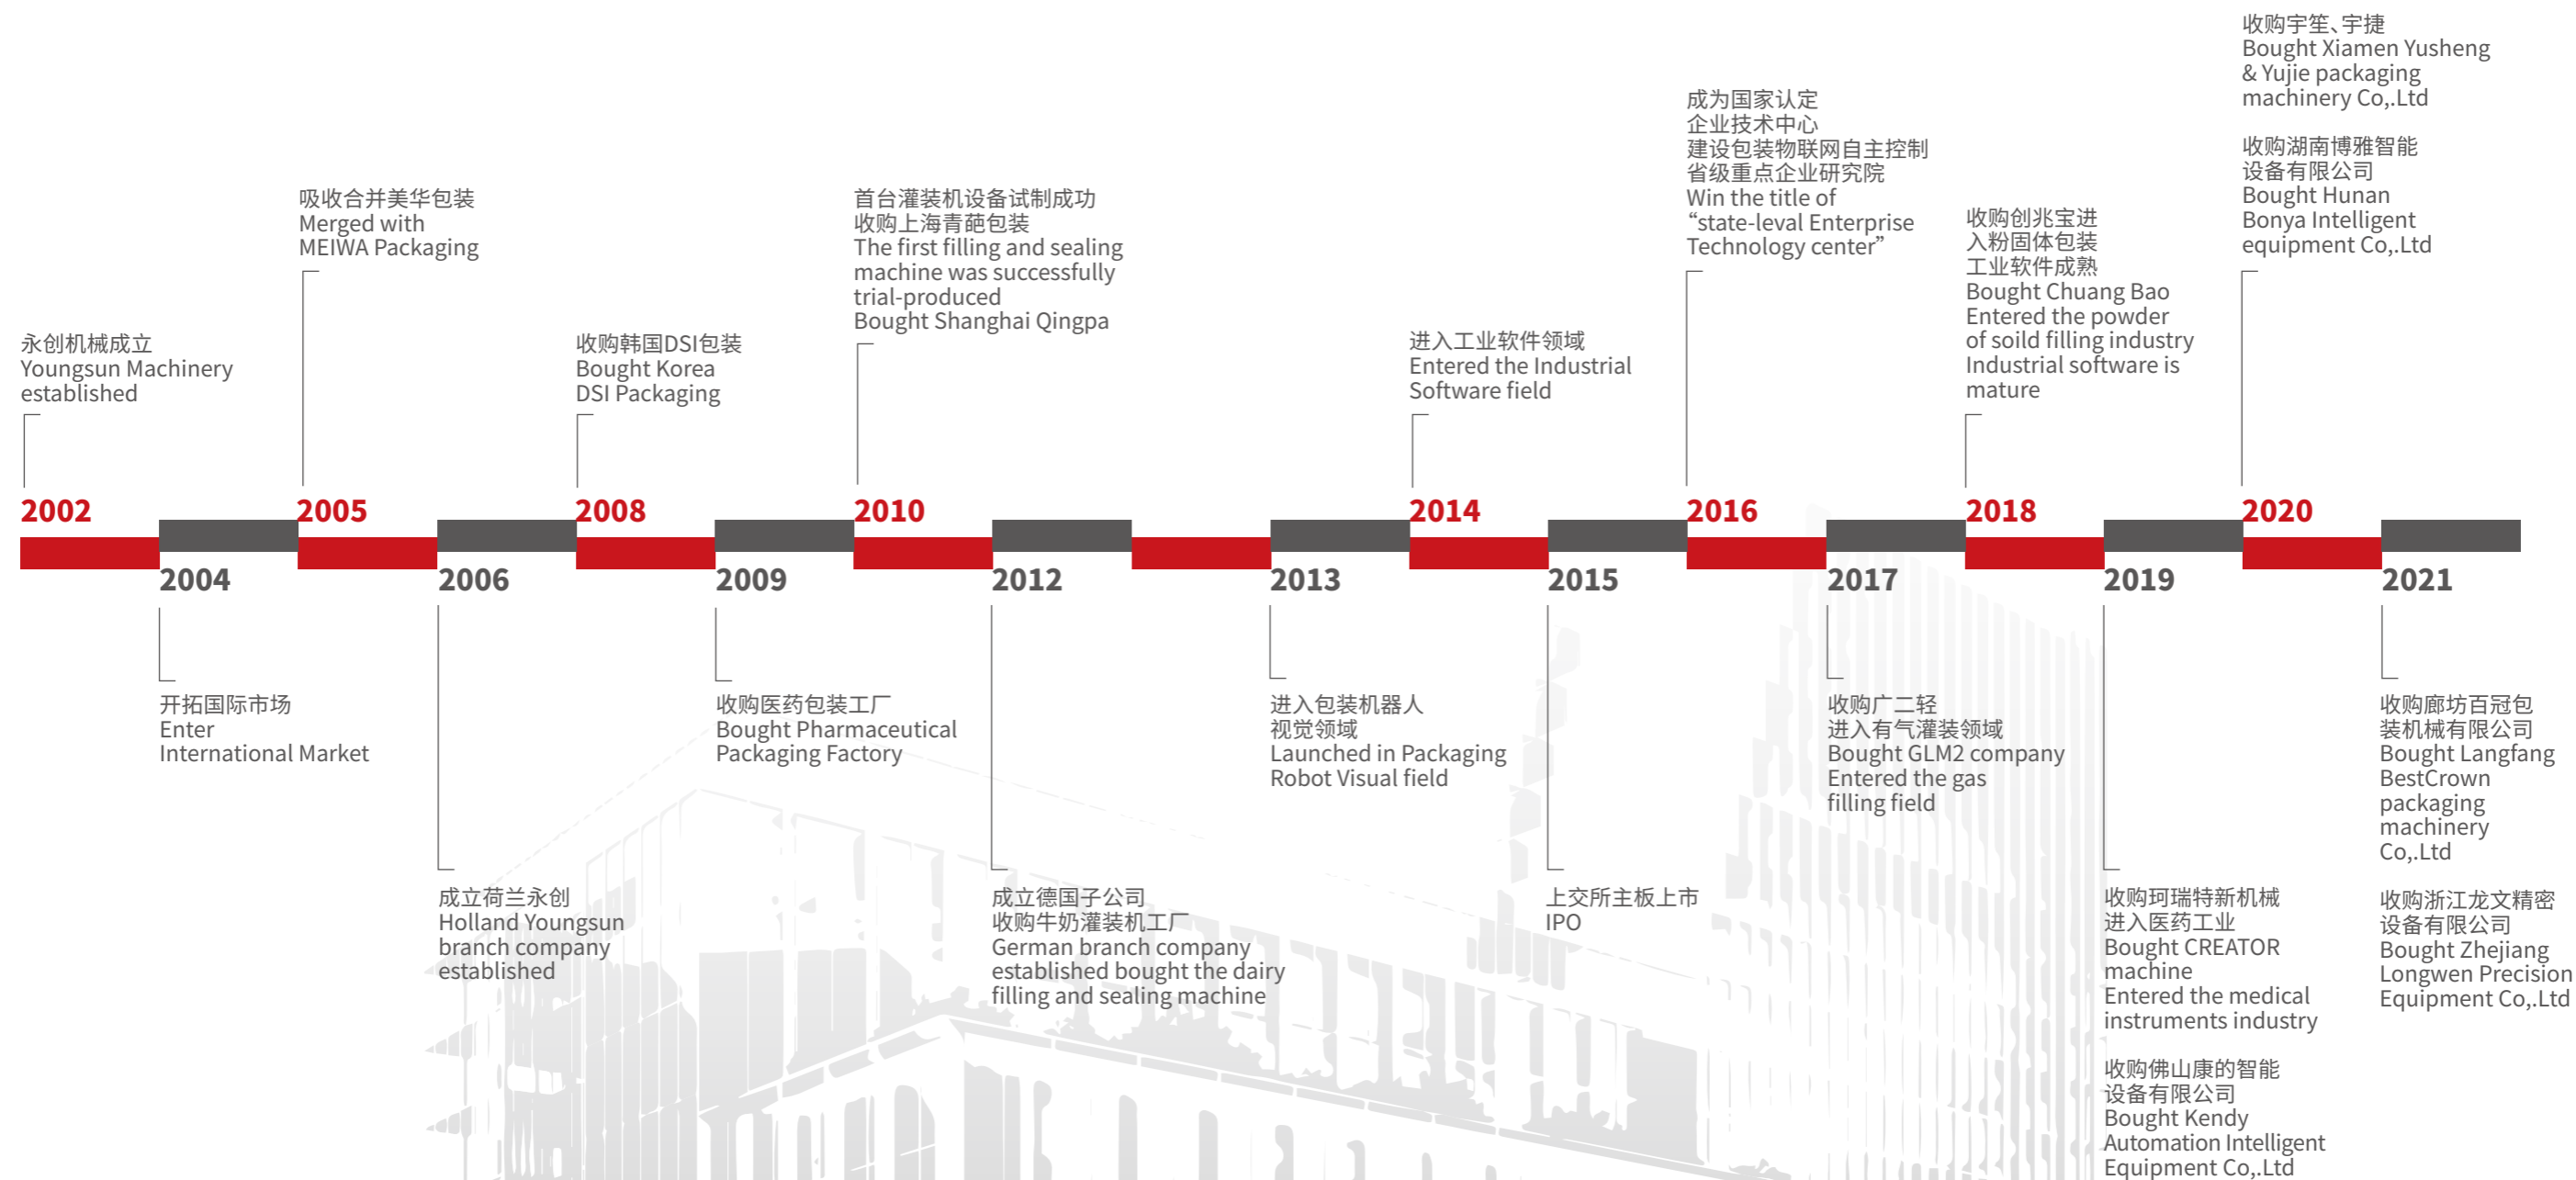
收购宇笙、宇捷
Bought Xiamen Yusheng & Yujie packaging machinery Co,.Ltd

收购湖南博雅智能设备有限公司
Bought Hunan Bonya Intelligent equipment Co,.Ltd

成为国家认定企业技术中心
建设包装物联网自主控制省级重点企业研究院
Win the title of “state-leval Enterprise Technology center”

收购创兆宝进入粉固体包装工业软件成熟
Bought Chuang Bao
Entered the powder of soild filling industry
Industrial software is mature

首台灌装机设备试制成功
收购上海青葩包装
The first filling and sealing machine was successfully trial-produced
Bought Shanghai Qingpa

吸收合并美华包装
Merged with MEIWA Packaging

永创机械成立
Youngsun Machinery established

收购韩国DSI包装
Bought Korea DSI Packaging

进入工业软件领域
Entered the Industrial Software field

2002
2005
2008
2010
2014
2016
2018
2020

2004
2006
2009
2012
2013
2015
2017
2019
2021

开拓国际市场
Enter International Market

收购医药包装工厂
Bought Pharmaceutical Packaging Factory

进入包装机器人视觉领域
Launched in Packaging Robot Visual field

收购广二轻
进入有气灌装领域
Bought GLM2 company
Entered the gas filling field

收购廊坊百冠包装机械有限公司
Bought Langfang BestCrown packaging machinery Co,.Ltd

成立荷兰永创
Holland Youngsun branch company established

成立德国子公司
收购牛奶灌装机工厂
German branch company established bought the dairy filling and sealing machine

上交所主板上市
IPO

收购珂瑞特新机械
进入医药工业
Bought CREATOR machine
Entered the medical instruments industry

收购佛山康的智能设备有限公司
Bought Kendy Automation Intelligent Equipment Co,.Ltd

收购浙江龙文精密设备有限公司
Bought Zhejiang Longwen Precision Equipment Co,.Ltd